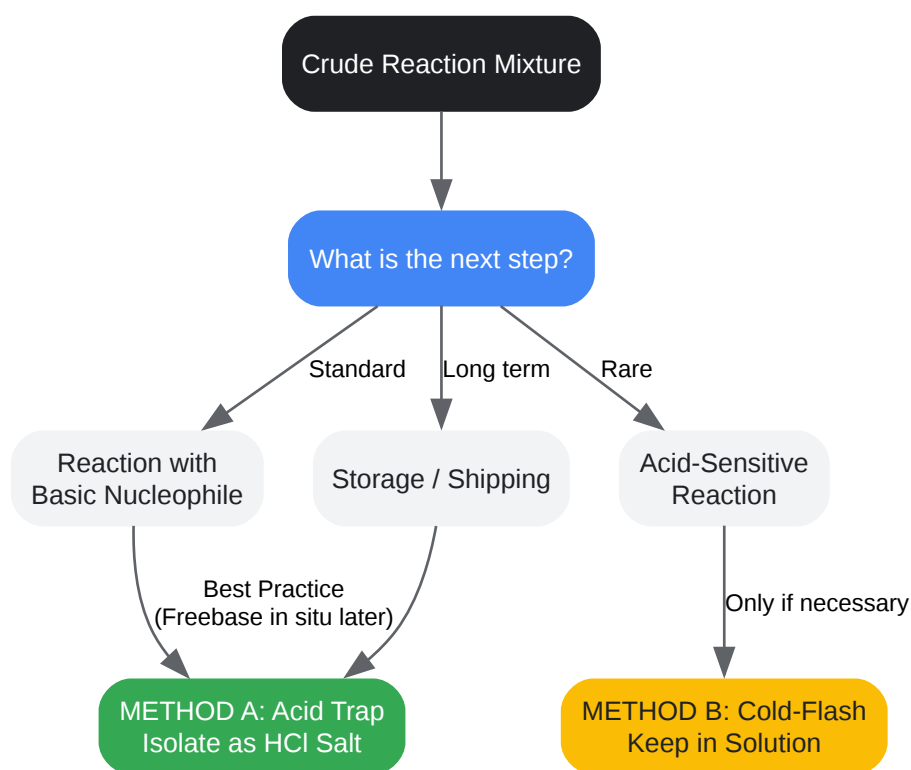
Crude Reaction Mixture

What is the next step?

Standard

Long term

Rare

Reaction with Basic Nucleophile

Storage / Shipping

Acid-Sensitive Reaction

Best Practice (Freebase in situ later)

Only if necessary

METHOD A: Acid Trap Isolate as HCl Salt

METHOD B: Cold-Flash Keep in Solution